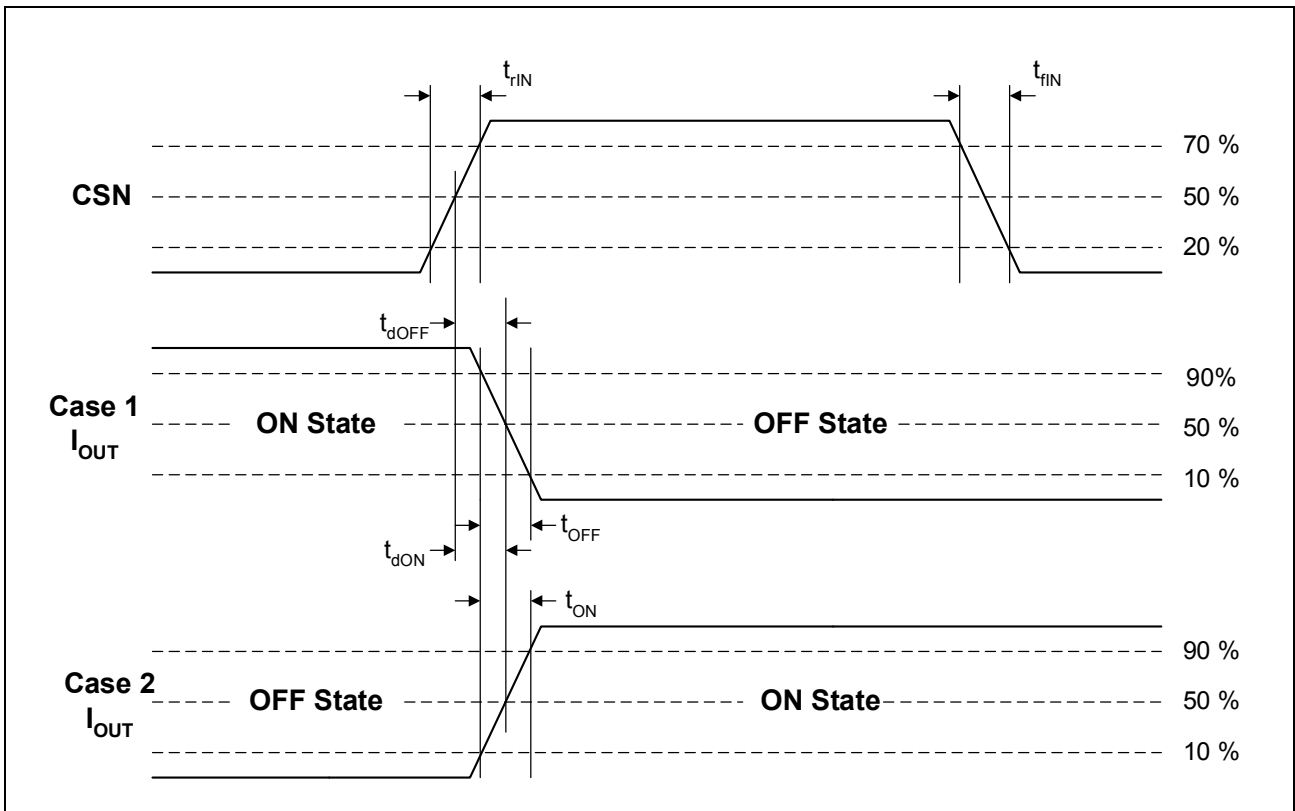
$t_{rIN}$

$t_{fIN}$

70 %

CSN

50 %

20 %

$t_{dOFF}$

90%

Case 1 $I_{OUT}$

ON State

OFF State

50 %

10 %

$t_{OFF}$

$t_{dON}$

$t_{ON}$

90 %

Case 2 $I_{OUT}$

OFF State

ON State

50 %

10 %